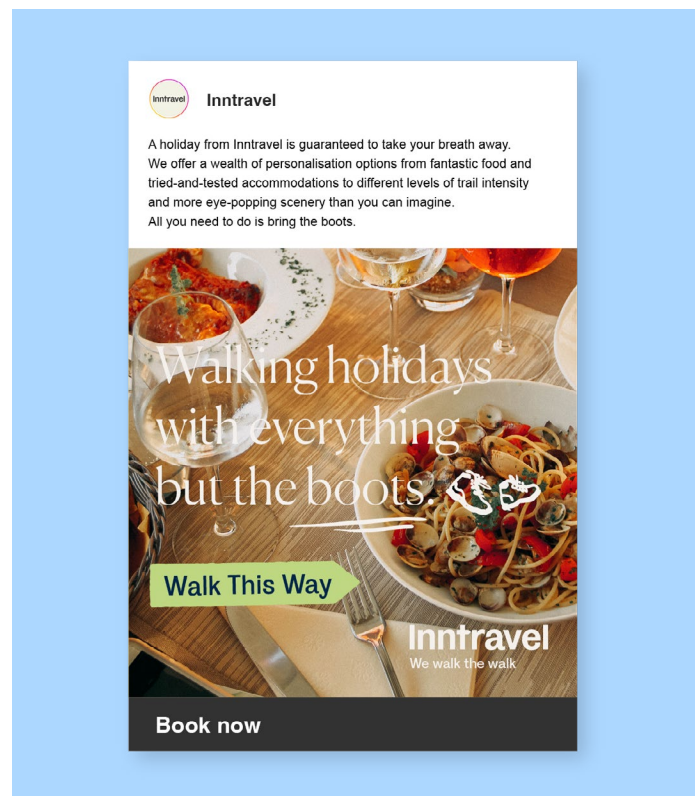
Inntravel

Inntravel

A holiday from Inntravel is guaranteed to take your breath away. We offer a wealth of personalisation options from fantastic food and tried-and-tested accommodations to different levels of trail intensity and more eye-popping scenery than you can imagine.
All you need to do is bring the boots.

Walking holidays with everything but the boots.

Walk This Way

Inntravel
We walk the walk

Book now